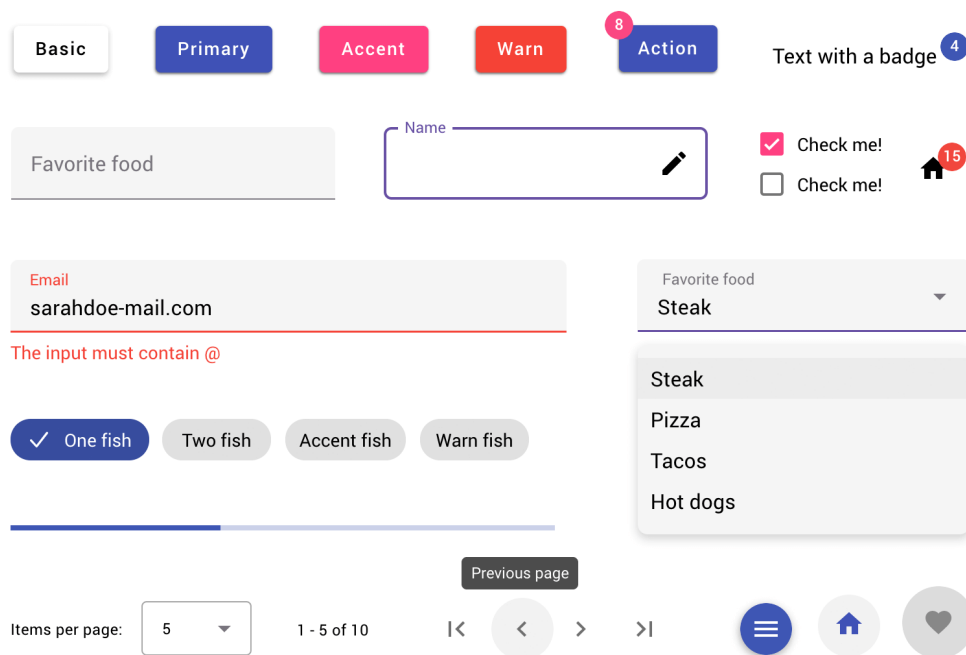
Basic

Primary

Accent

Warn

8

Action

Text with a badge 4

Favorite food

Name

Check me!

Check me!

15

Email

sarahdoe-mail.com

The input must contain @

Favorite food

Steak

Steak

Pizza

Tacos

Hot dogs

One fish

Two fish

Accent fish

Warn fish

Previous page

Items per page:

5

1 - 5 of 10